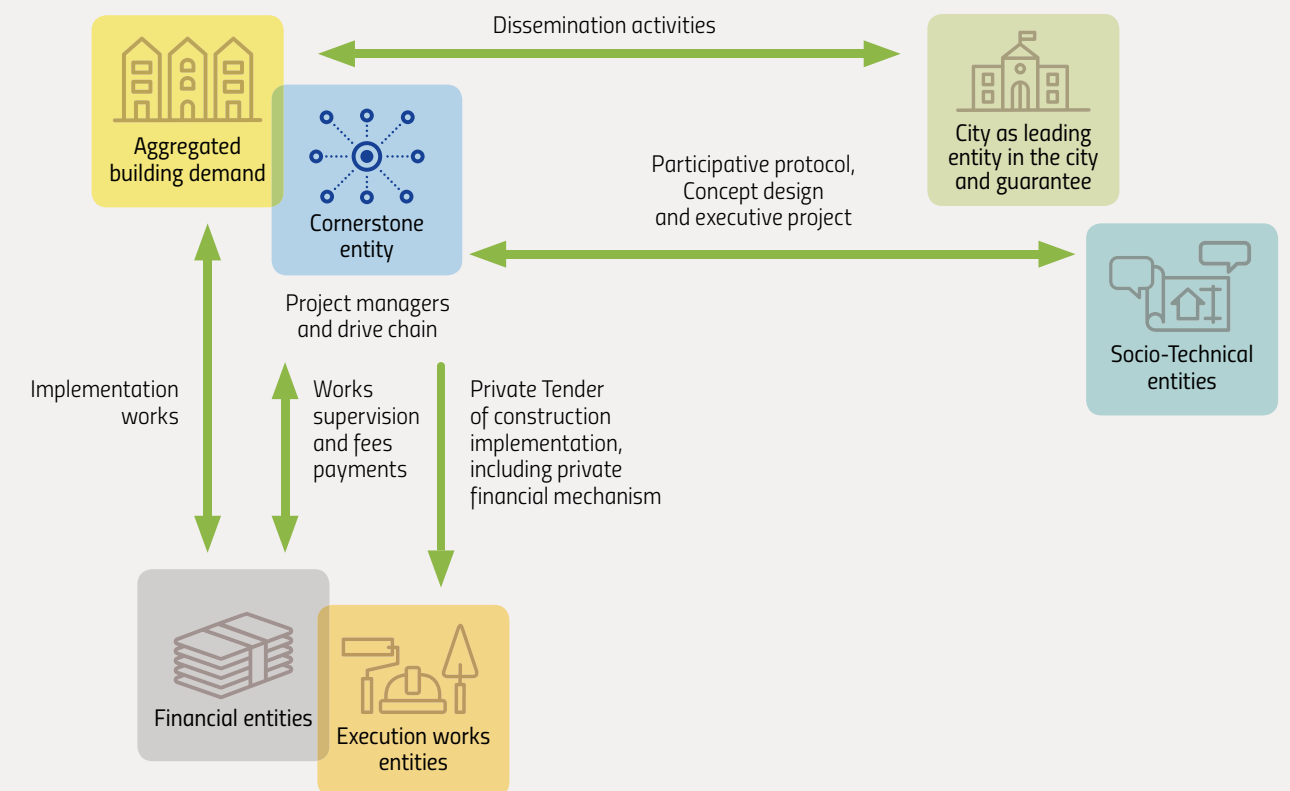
Dissemination activities

Aggregated building demand

Cornerstone entity

City as leading entity in the city and guarantee

Participative protocol, Concept design and executive project

Socio-Technical entities

Project managers and drive chain

Implementation works

Works supervision and fees payments

Private Tender of construction implementation, including private financial mechanism

Financial entities

Execution works entities